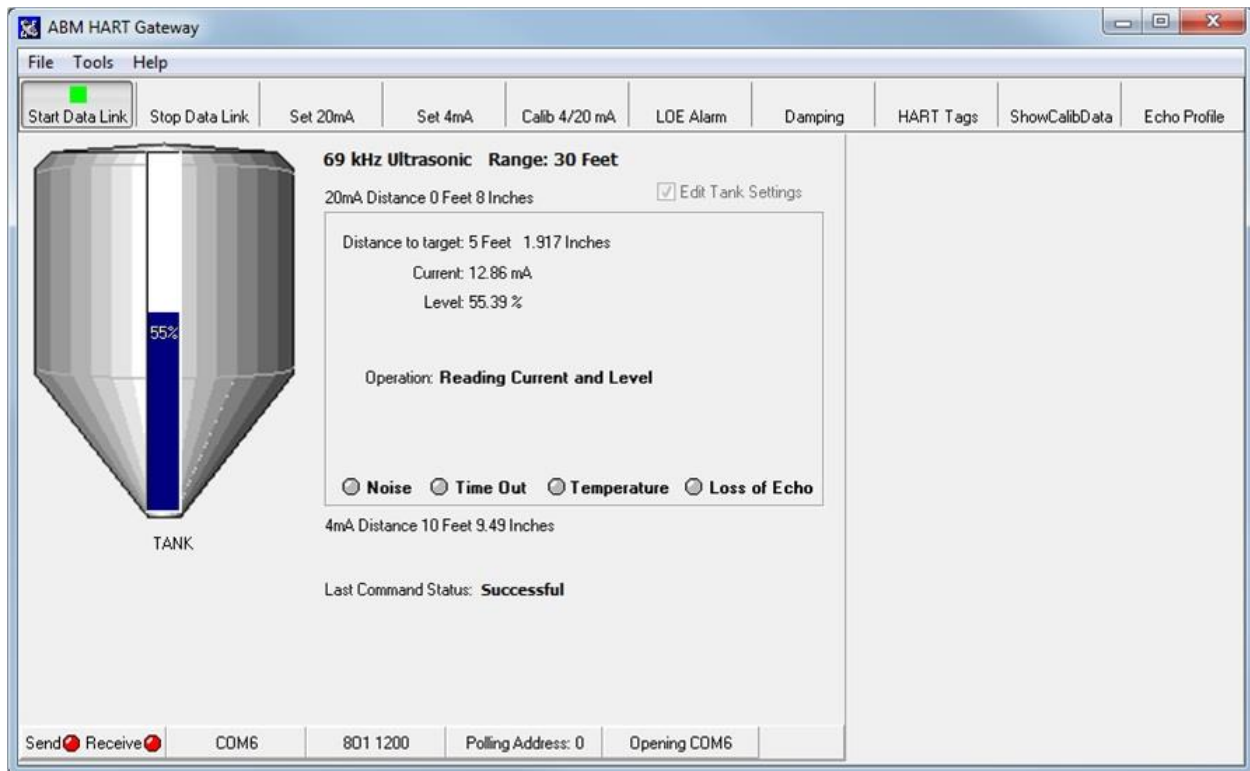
ABM HART Gateway

File Tools Help

Start Data Link | Stop Data Link | Set 20mA | Set 4mA | Calib 4/20 mA | LOE Alarm | Damping | HART Tags | ShowCalibData | Echo Profile

55%

TANK

69 kHz Ultrasonic Range: 30 Feet

20mA Distance 0 Feet 8 Inches

Edit Tank Settings

Distance to target: 5 Feet 1.917 Inches

Current: 12.86 mA

Level: 55.39 %

Operation: Reading Current and Level

Noise Time Out Temperature Loss of Echo

4mA Distance 10 Feet 9.49 Inches

Last Command Status: Successful

Send Receive | COM6 | 801 1200 | Polling Address: 0 | Opening COM6